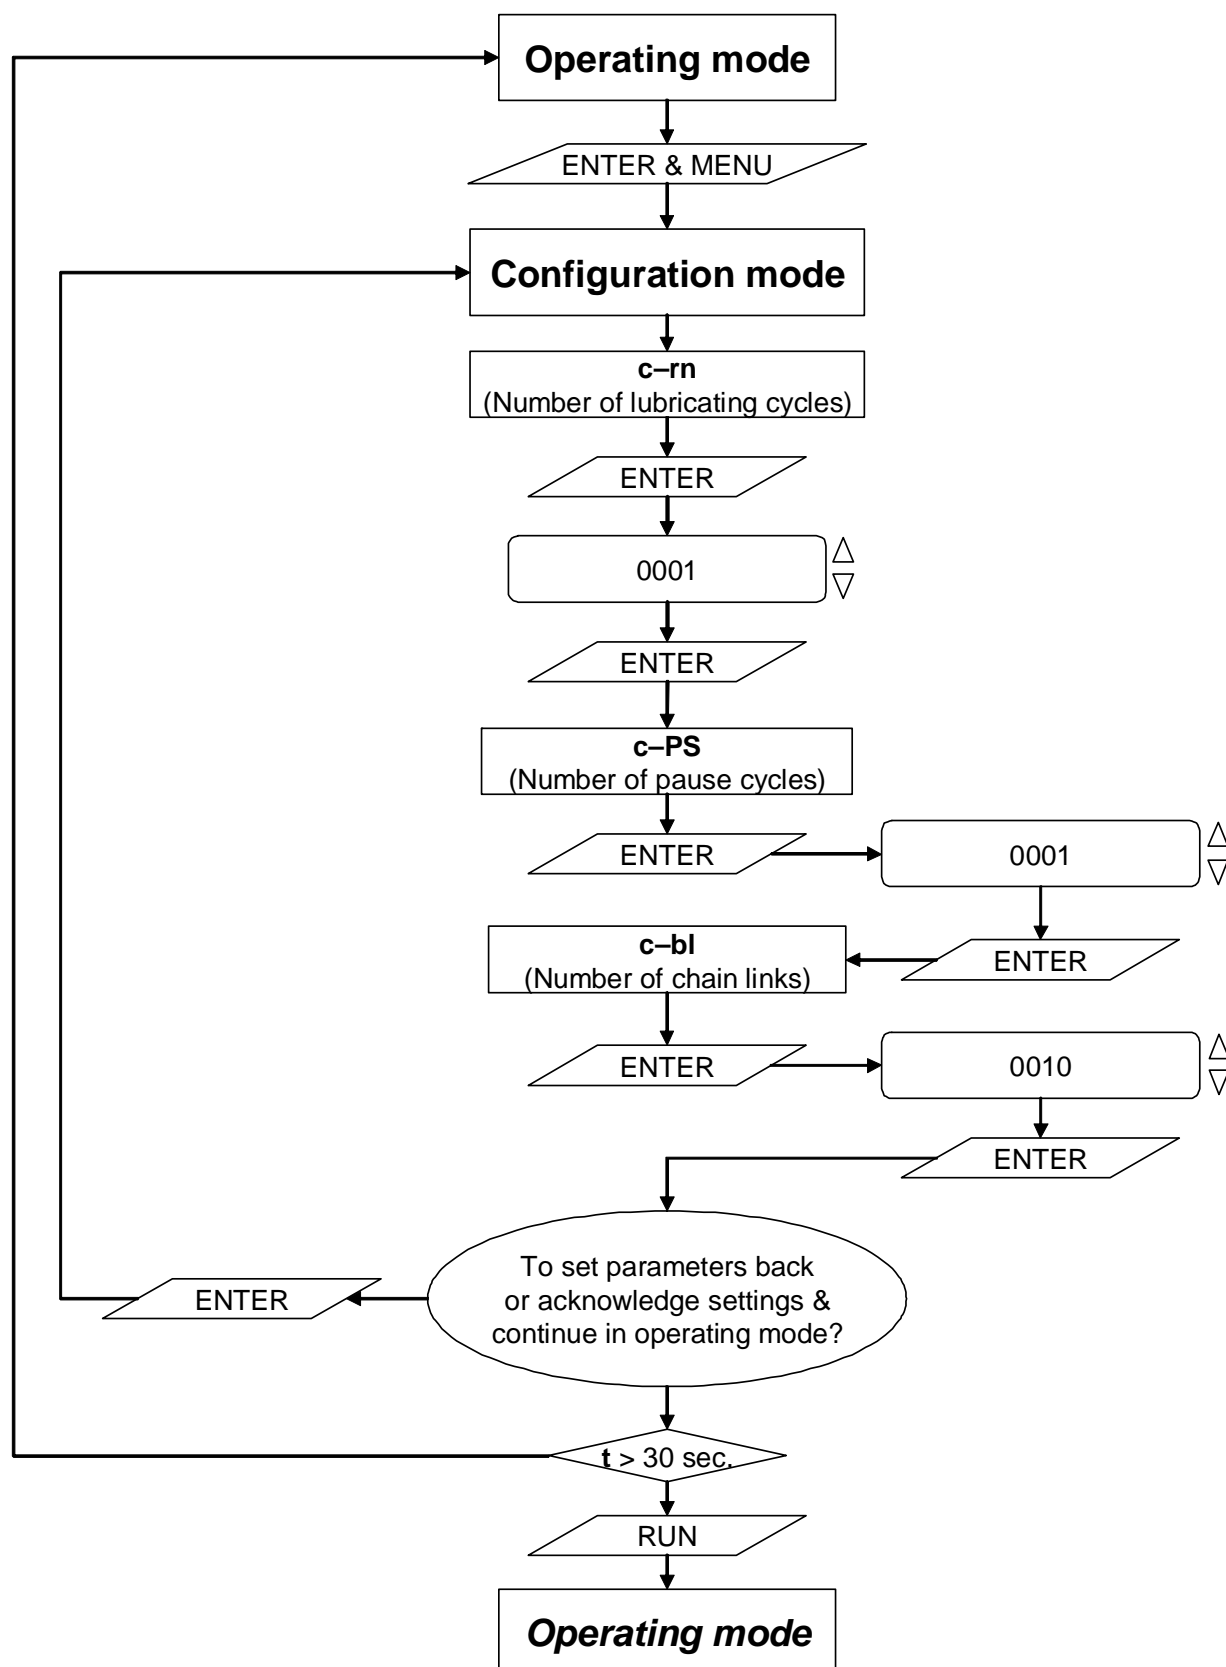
Operating mode

ENTER & MENU

Configuration mode

c–rn
(Number of lubricating cycles)

ENTER

0001

△
▽

ENTER

c–PS
(Number of pause cycles)

ENTER

0001

△
▽

ENTER

c–bl
(Number of chain links)

ENTER

0010

△
▽

ENTER

To set parameters back or acknowledge settings & continue in operating mode?

ENTER

t > 30 sec.

RUN

Operating mode